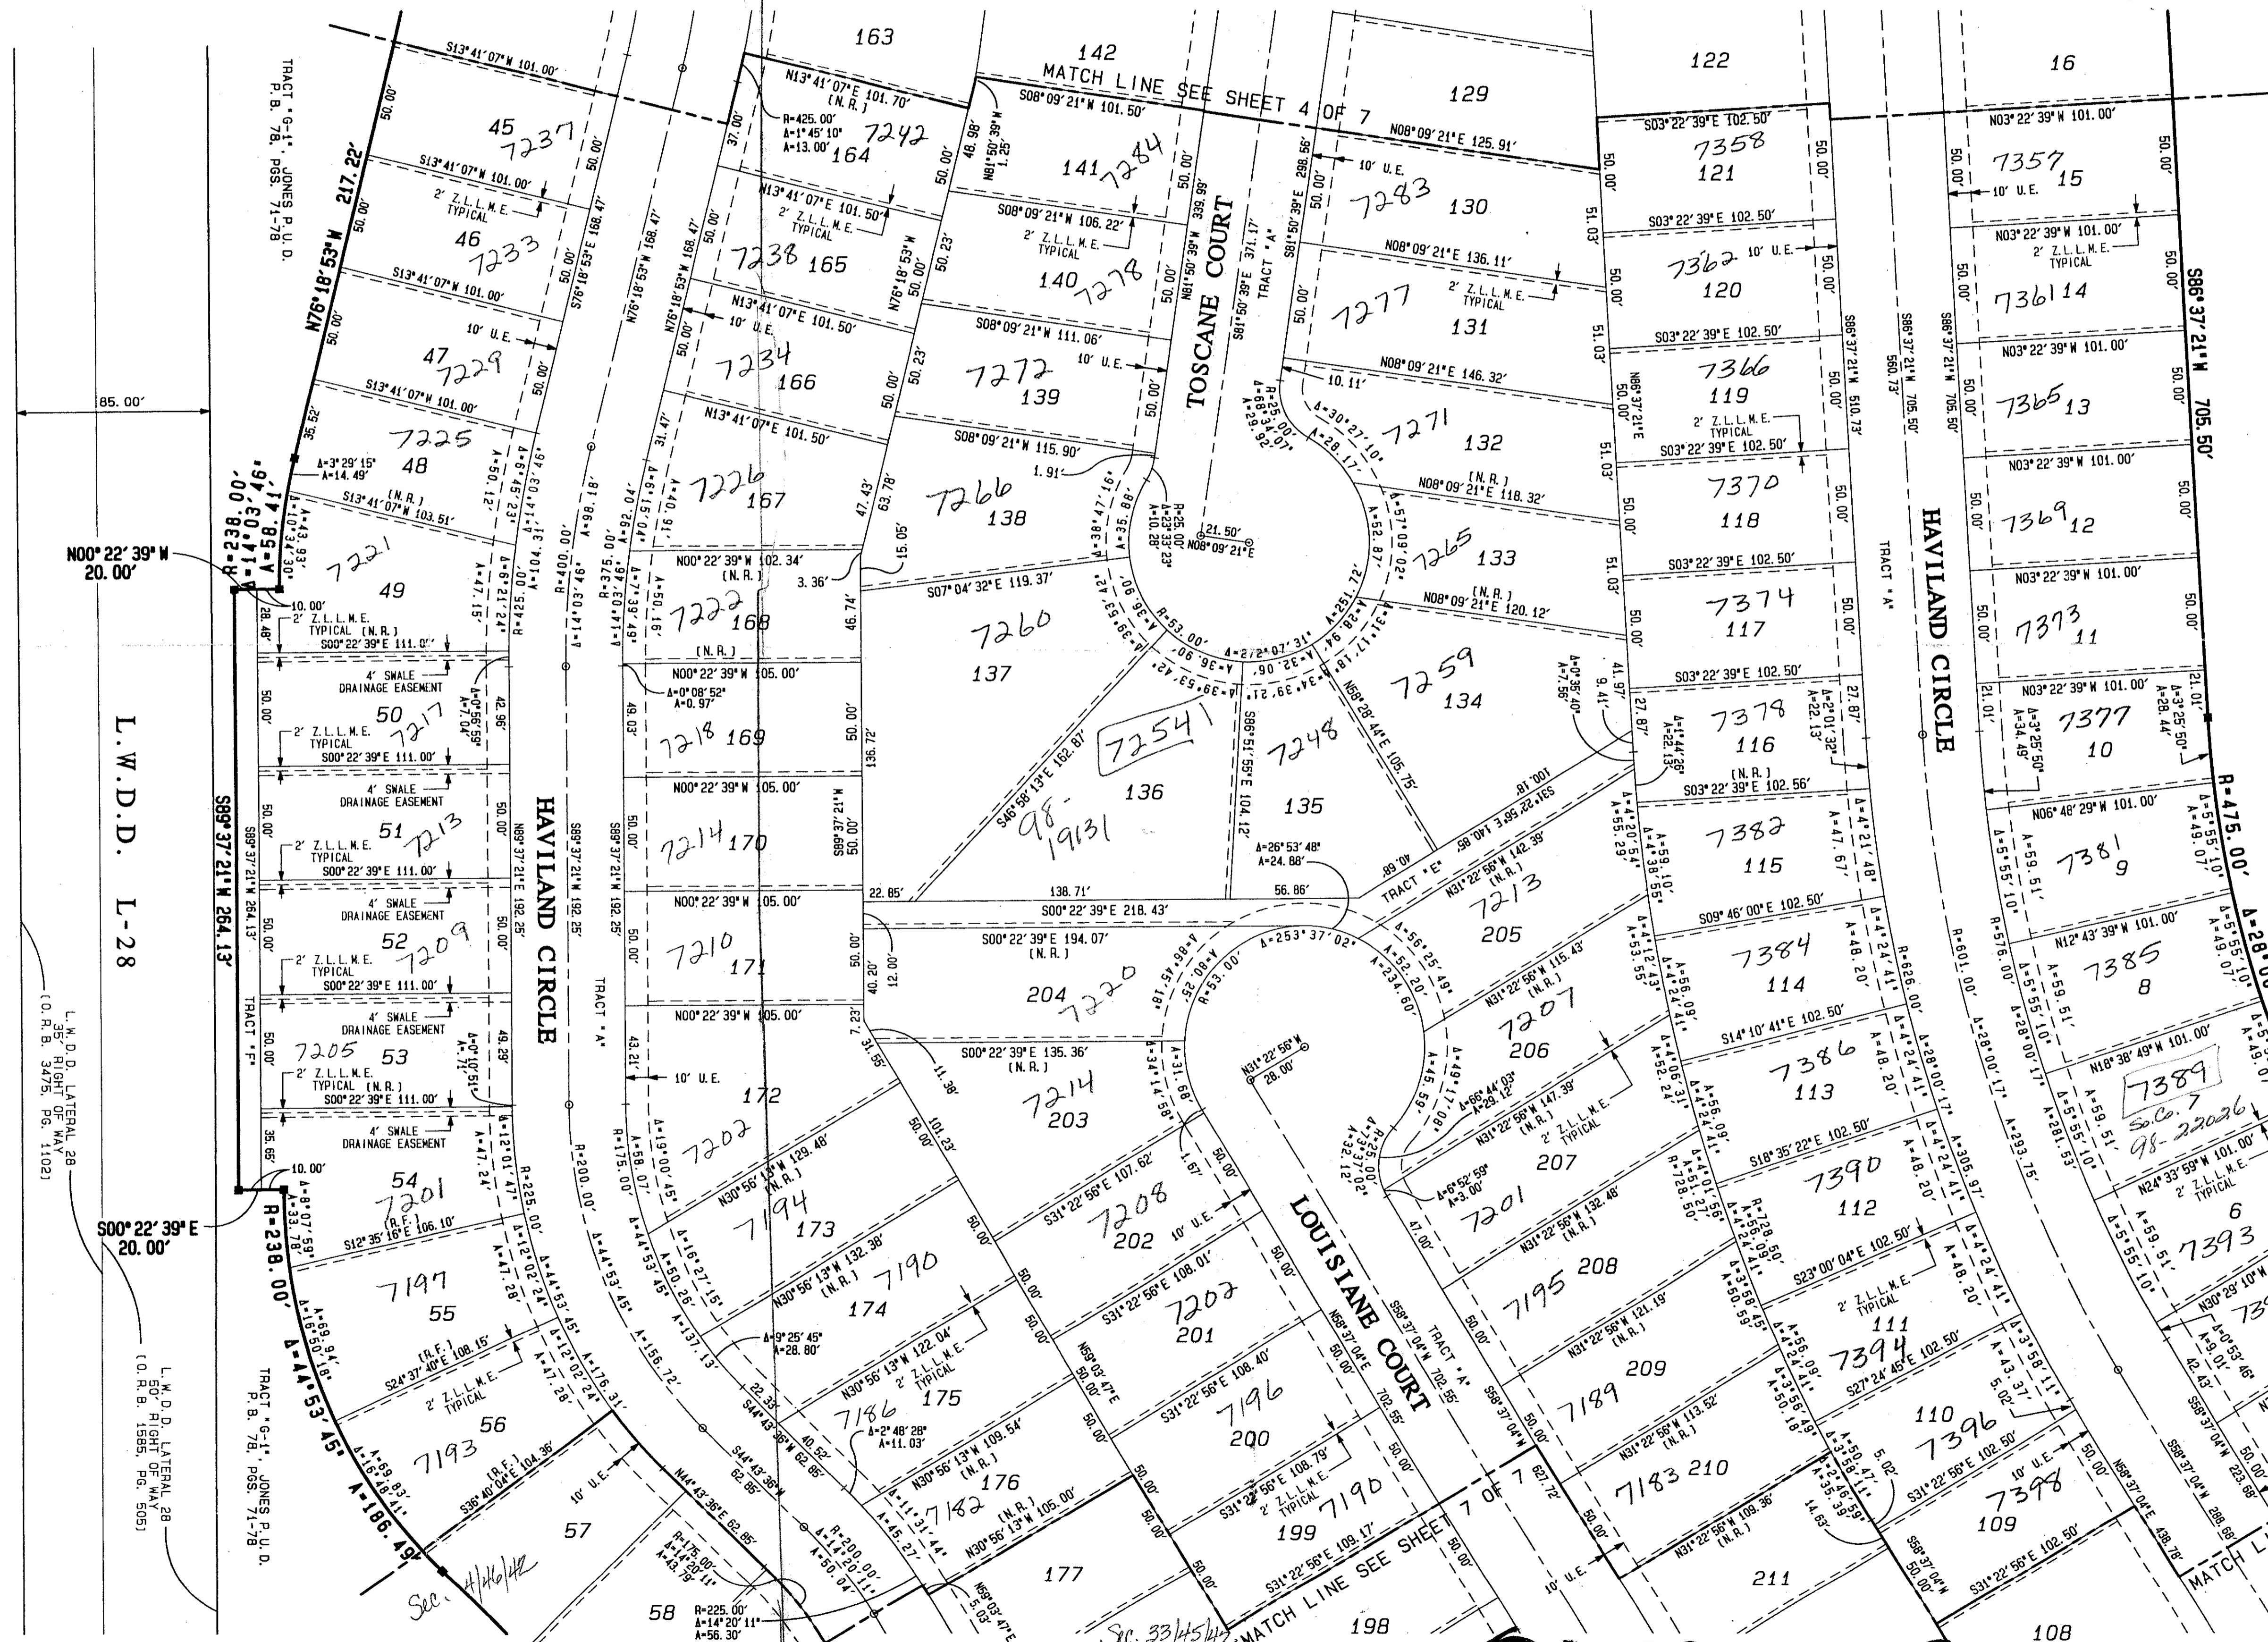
163
142
MATCH LINE SEE SHEET 4 OF 7
129
122
16
TRACT "G-1", JONES P.U.D. P.B. 78, PGS. 71-78
S13° 41' 07" W 101.00'
N13° 41' 07" E 101.70' (N.R.)
S08° 09' 21" W 101.50'
N08° 09' 21" E 125.91'
S03° 22' 39" E 102.50'
N03° 22' 39" W 101.00'
45 7237
7242 164
141 7284
7283 130
7358 121
7357 15
217.22'
N76° 18' 53" W
46 7233
7238 165
140 7278
7277 131
7362 120
7361 14
47 7229
7234 166
7272 139
TOSCANE COURT
7271 132
7366 119
7365 13
85.00'
7225 48
7226 167
7266 138
7265 133
7370 118
7369 12
N00° 22' 39" W 20.00'
R=238.00'
Δ=14° 03' 46"
A=58.41'
7221 49
7222 168
7260 137
7259 134
7374 117
7373 11
HAVILAND CIRCLE
TRACT "A"
L.W.D.D. L-28
50 7217
7218 169
7254 136
98-1931
7248 135
7378 116
7377 10
51 7213
7214 170
TRACT "E"
7213 205
7382 115
7381 9
52 7209
7210 171
204 7220
7207 206
7384 114
7385 8
7205 53
172
7214 203
7201 207
7386 113
7389 So. Co. 7 98-22026
54 7201
7202
7194 173
7208 202
7195 208
7390 112
S00° 22' 39" E 20.00'
7197 55
7190 174
7202 201
LOUISIANE COURT
7189 209
7394 111
7393 6
7193 56
7186 175
7196 200
7183 210
7396 110
57
7182 176
199 7190
7398 109
L.W.D.D. LATERAL 28 35' RIGHT OF WAY (O.R.B. 3475, PG. 1102)
L.W.D.D. LATERAL 28 50' RIGHT OF WAY (O.R.B. 1585, PG. 505)
TRACT "G-1", JONES P.U.D. P.B. 78, PGS. 71-78
Sec. 4/46/42
58
177
MATCH LINE SEE SHEET 7 OF 7
Sec. 33/45/42
198
211
108
MATCH L
4' SWALE DRAINAGE EASEMENT
2' Z.L.L.M.E. TYPICAL
10' U.E.
TRACT "F"
S89° 37' 21" W 264.13'
R=475.00'
Δ=28° 00'
S86° 37' 21" W 705.50'